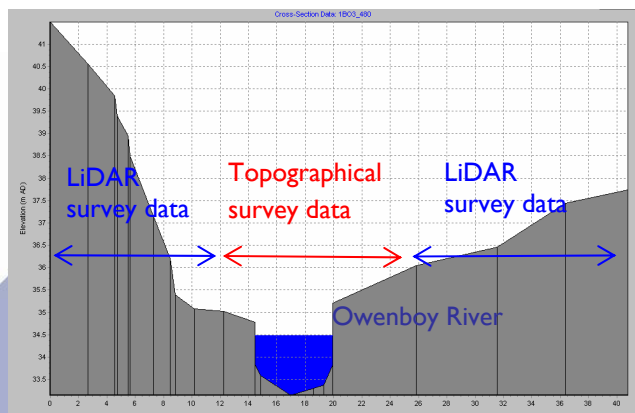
Cross-Section Data: 1BO3_480

Elevation (m AD)

41
40.5
40
39.5
39
38.5
38
37.5
37
36.5
36
35.5
35
34.5
34
33.5

0 2 4 6 8 10 12 14 16 18 20 22 24 26 28 30 32 34 36 38 40

LiDAR survey data

Topographical survey data

LiDAR survey data

Owenboy River